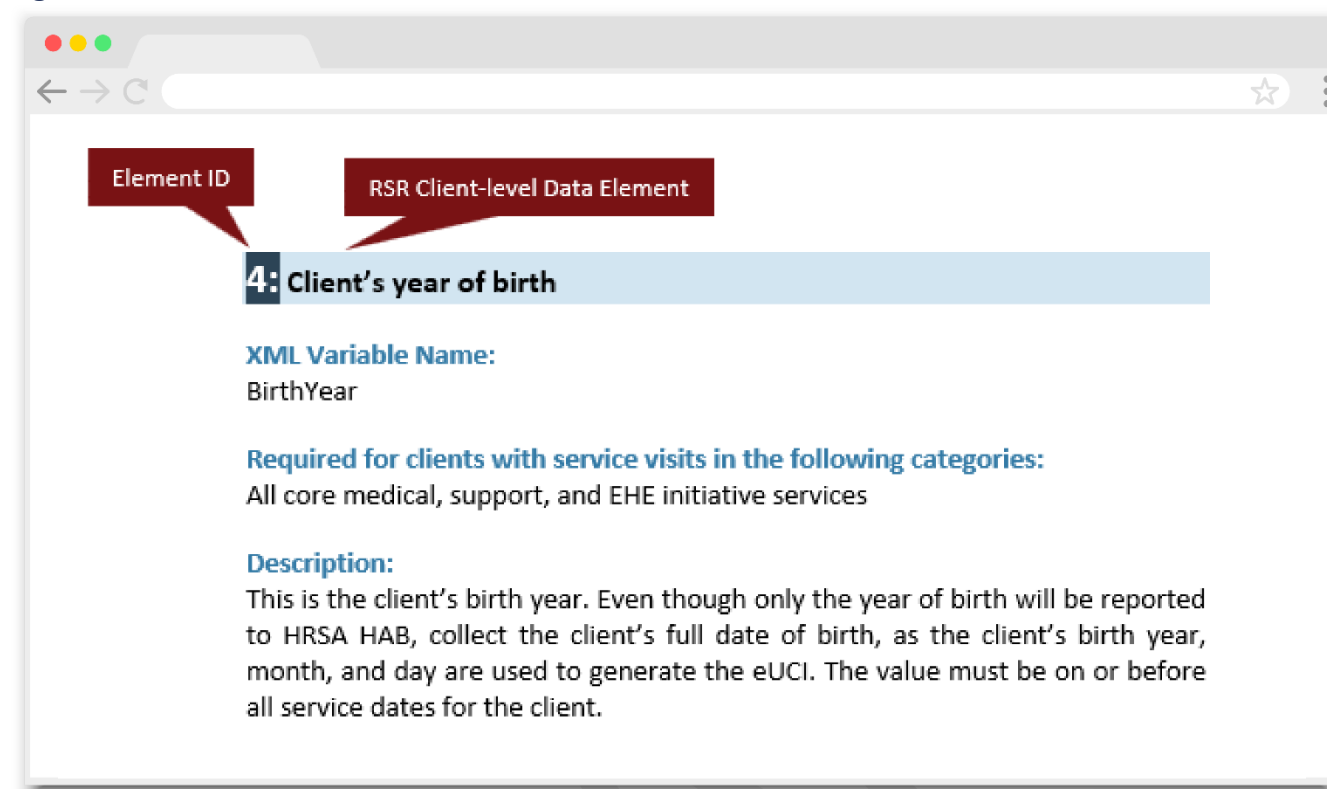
Element ID

RSR Client-level Data Element

4: Client’s year of birth

XML Variable Name:
BirthYear

Required for clients with service visits in the following categories:
All core medical, support, and EHE initiative services

Description:
This is the client’s birth year. Even though only the year of birth will be reported to HRSA HAB, collect the client’s full date of birth, as the client’s birth year, month, and day are used to generate the eUCI. The value must be on or before all service dates for the client.